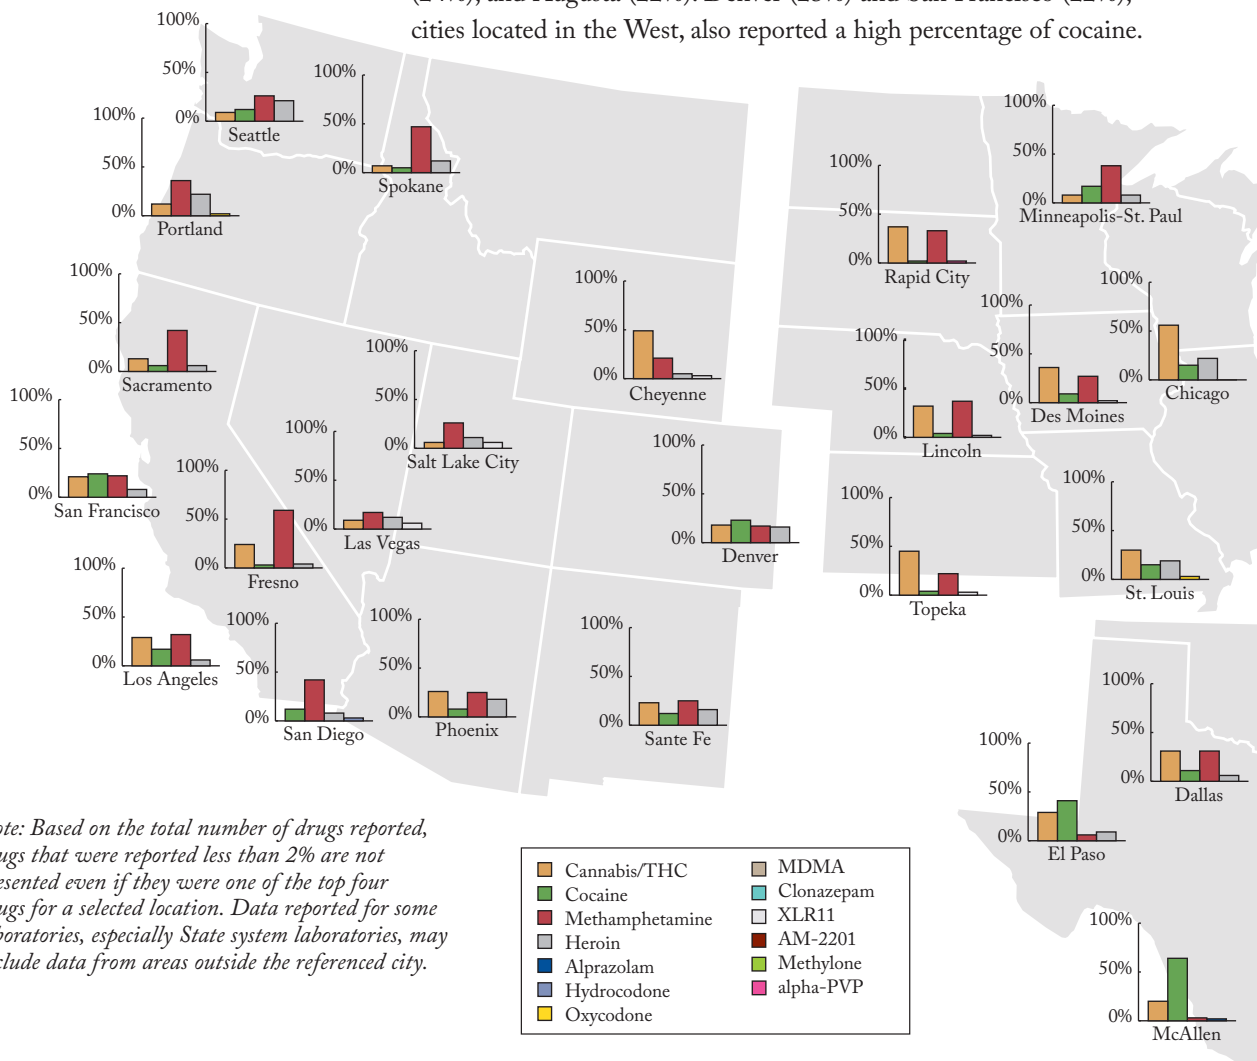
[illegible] cities located in the West, also reported a high percentage of cocaine.

100%
50%
0%
Seattle

100%
50%
0%
Spokane

100%
50%
0%
Portland

100%
50%
0%
Sacramento

100%
50%
0%
San Francisco

100%
50%
0%
Fresno

100%
50%
0%
Las Vegas

100%
50%
0%
Salt Lake City

100%
50%
0%
Los Angeles

100%
50%
0%
San Diego

100%
50%
0%
Phoenix

100%
50%
0%
Cheyenne

100%
50%
0%
Denver

100%
50%
0%
Sante Fe

100%
50%
0%
Rapid City

100%
50%
0%
Minneapolis-St. Paul

100%
50%
0%
Lincoln

100%
50%
0%
Des Moines

100%
50%
0%
Chicago

100%
50%
0%
Topeka

100%
50%
0%
St. Louis

100%
50%
0%
Dallas

100%
50%
0%
El Paso

100%
50%
0%
McAllen

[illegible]ote: Based on the total number of drugs reported, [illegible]ugs that were reported less than 2% are not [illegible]esented even if they were one of the top four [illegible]ugs for a selected location. Data reported for some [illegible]boratories, especially State system laboratories, may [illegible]clude data from areas outside the referenced city.

Cannabis/THC
Cocaine
Methamphetamine
Heroin
Alprazolam
Hydrocodone
Oxycodone
MDMA
Clonazepam
XLR11
AM-2201
Methylone
alpha-PVP